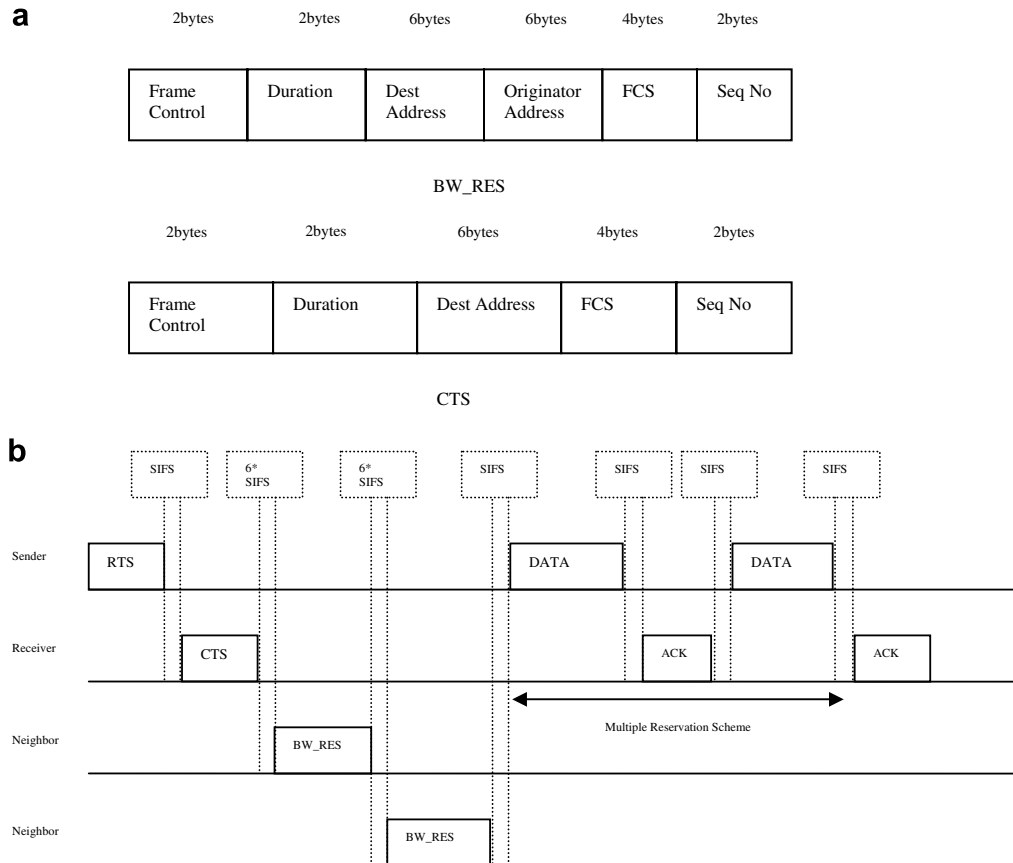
a

| 2bytes | 2bytes | 6bytes | 6bytes | 4bytes | 2bytes |
|---|---|---|---|---|---|
| Frame Control | Duration | Dest Address | Originator Address | FCS | Seq No |

BW_RES

| 2bytes | 2bytes | 6bytes | 4bytes | 2bytes |
|---|---|---|---|---|
| Frame Control | Duration | Dest Address | FCS | Seq No |

CTS

b

SIFS
6* SIFS
6* SIFS
SIFS
SIFS
SIFS
SIFS

Sender
RTS
DATA
DATA

Receiver
CTS
ACK
ACK

Multiple Reservation Scheme

Neighbor
BW_RES

Neighbor
BW_RES